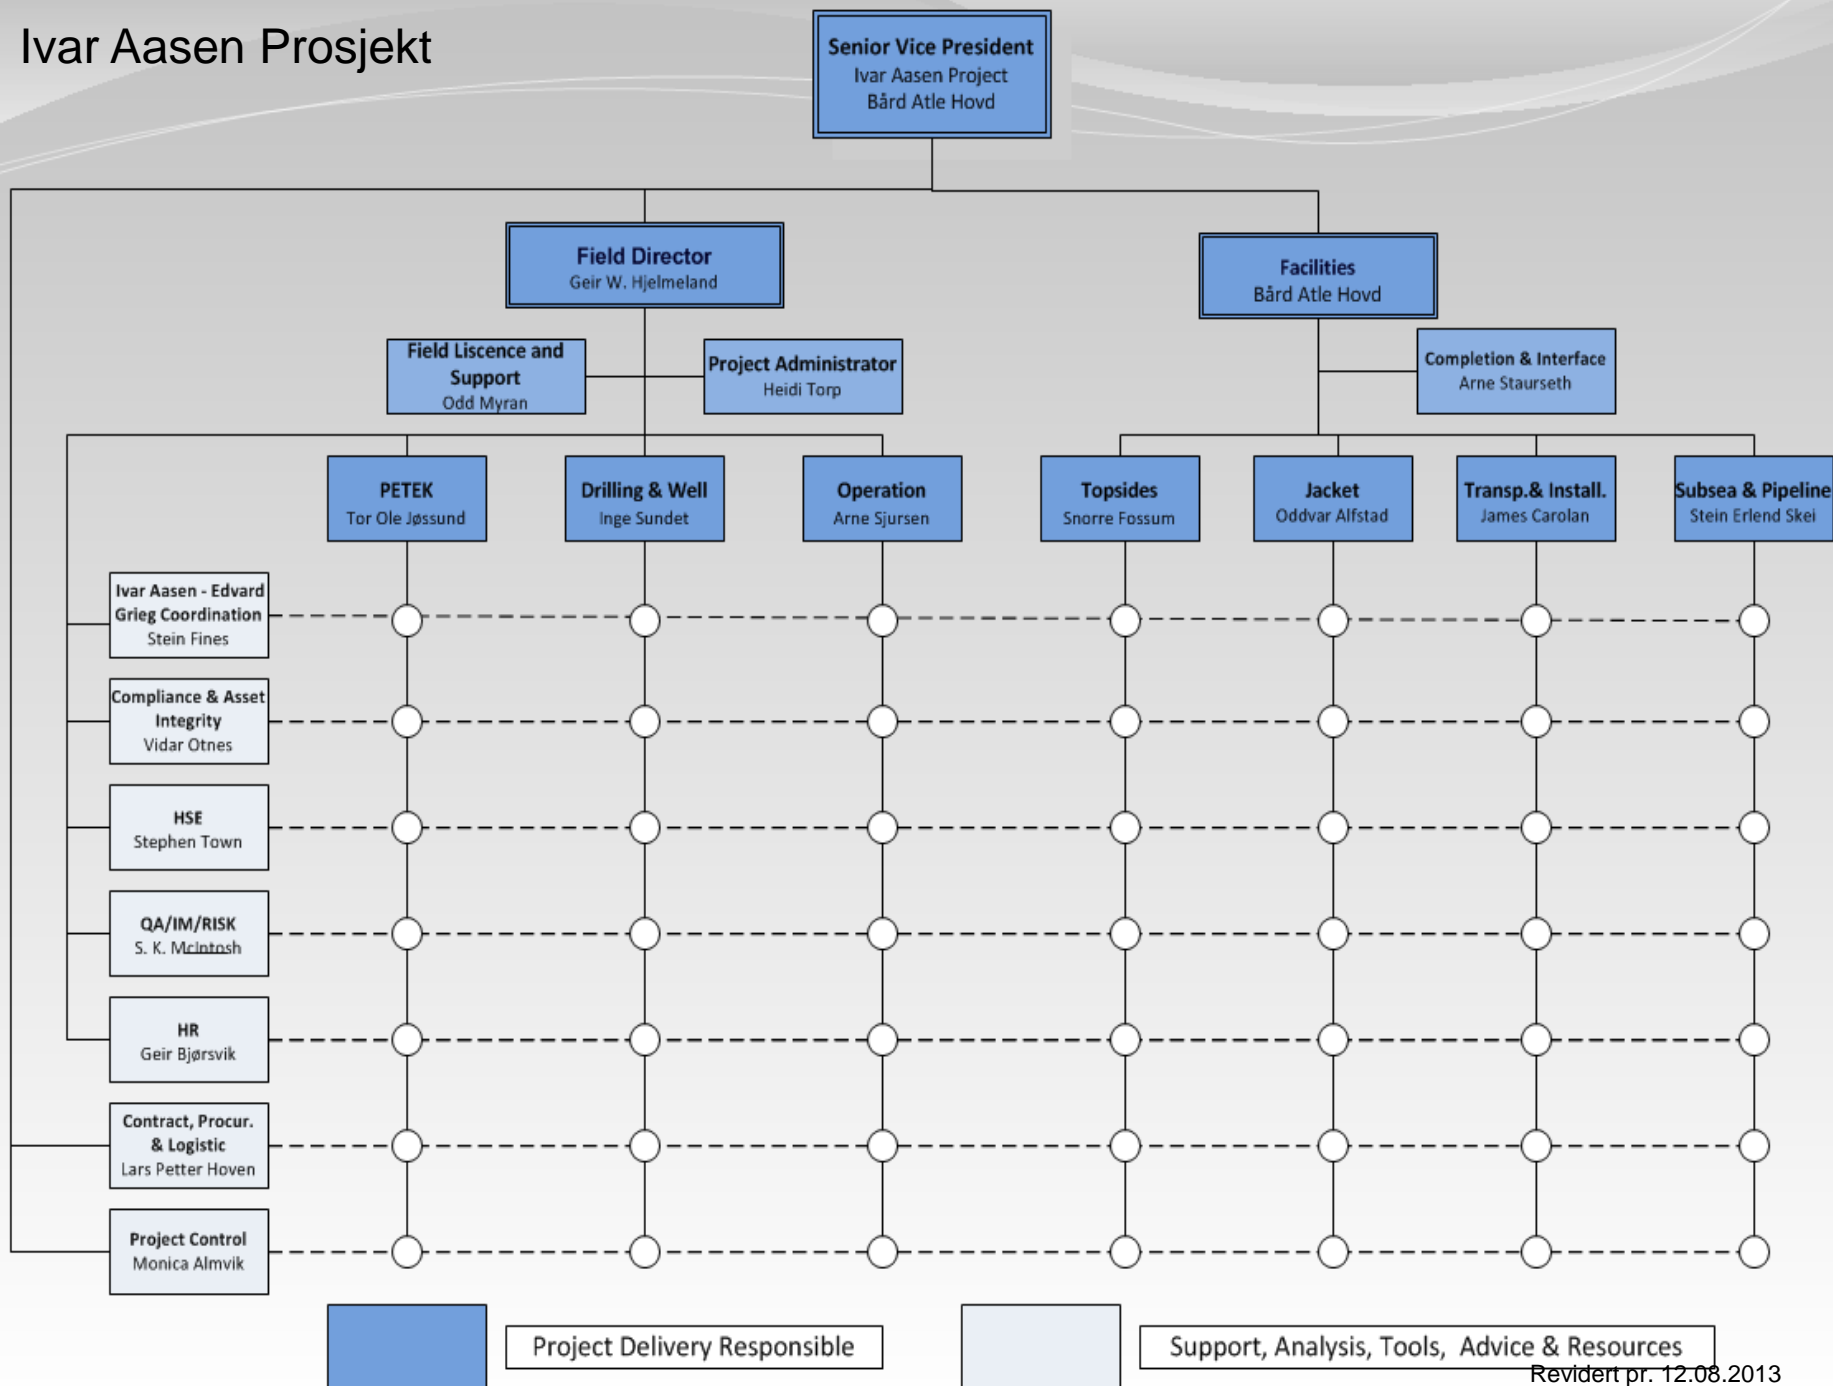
Ivar Aasen Prosjekt

Senior Vice President
Ivar Aasen Project
Bård Atle Hovd

Field Director
Geir W. Hjelmeland

Facilities
Bård Atle Hovd

Field Liscence and Support
Odd Myran

Project Administrator
Heidi Torp

Completion & Interface
Arne Staurseth

PETEK
Tor Ole Jøssund

Drilling & Well
Inge Sundet

Operation
Arne Sjursen

Topsides
Snorre Fossum

Jacket
Oddvar Alfstad

Transp.& Install.
James Carolan

Subsea & Pipeline
Stein Erlend Skei

Ivar Aasen - Edvard Grieg Coordination
Stein Fines

Compliance & Asset Integrity
Vidar Otnes

HSE
Stephen Town

QA/IM/RISK
S. K. McIntosh

HR
Geir Bjørsvik

Contract, Procur. & Logistic
Lars Petter Hoven

Project Control
Monica Almvik

Project Delivery Responsible

Support, Analysis, Tools, Advice & Resources

Revidert pr. 12.08.2013